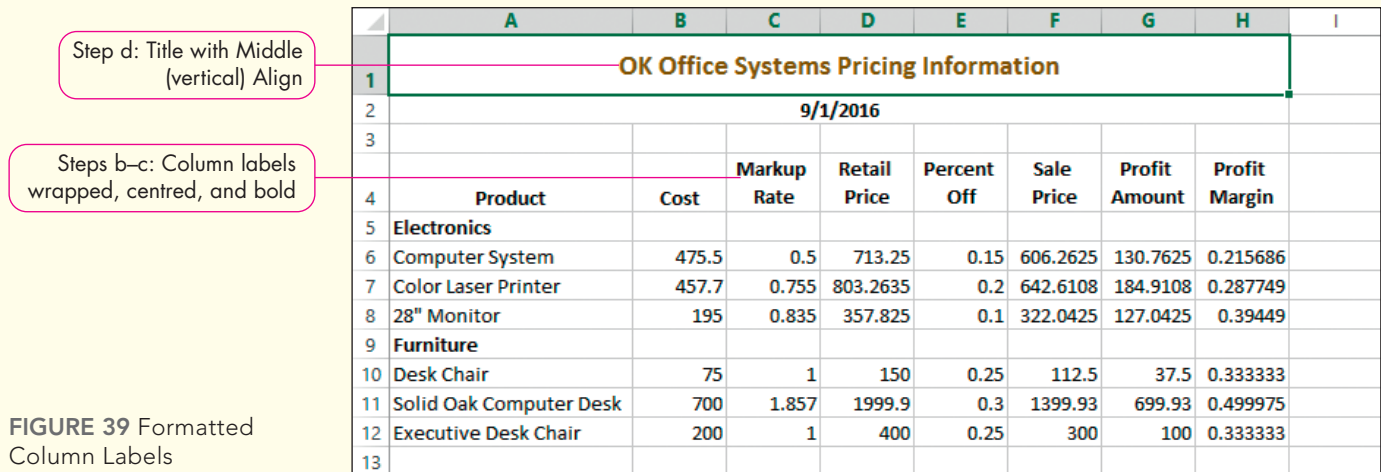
Step d: Title with Middle (vertical) Align

Steps b–c: Column labels wrapped, centred, and bold

FIGURE 39 Formatted Column Labels

| | A | B | C | D | E | F | G | H | I |
|---|---|---|---|---|---|---|---|---|---|
| 1 | OK Office Systems Pricing Information | | | | | | | | |
| 2 | 9/1/2016 | | | | | | | | |
| 3 | | | | | | | | | |
| 4 | Product | Cost | Markup Rate | Retail Price | Percent Off | Sale Price | Profit Amount | Profit Margin | |
| 5 | Electronics | | | | | | | | |
| 6 | Computer System | 475.5 | 0.5 | 713.25 | 0.15 | 606.2625 | 130.7625 | 0.215686 | |
| 7 | Color Laser Printer | 457.7 | 0.755 | 803.2635 | 0.2 | 642.6108 | 184.9108 | 0.287749 | |
| 8 | 28" Monitor | 195 | 0.835 | 357.825 | 0.1 | 322.0425 | 127.0425 | 0.39449 | |
| 9 | Furniture | | | | | | | | |
| 10 | Desk Chair | 75 | 1 | 150 | 0.25 | 112.5 | 37.5 | 0.333333 | |
| 11 | Solid Oak Computer Desk | 700 | 1.857 | 1999.9 | 0.3 | 1399.93 | 699.93 | 0.499975 | |
| 12 | Executive Desk Chair | 200 | 1 | 400 | 0.25 | 300 | 100 | 0.333333 | |
| 13 | | | | | | | | | |